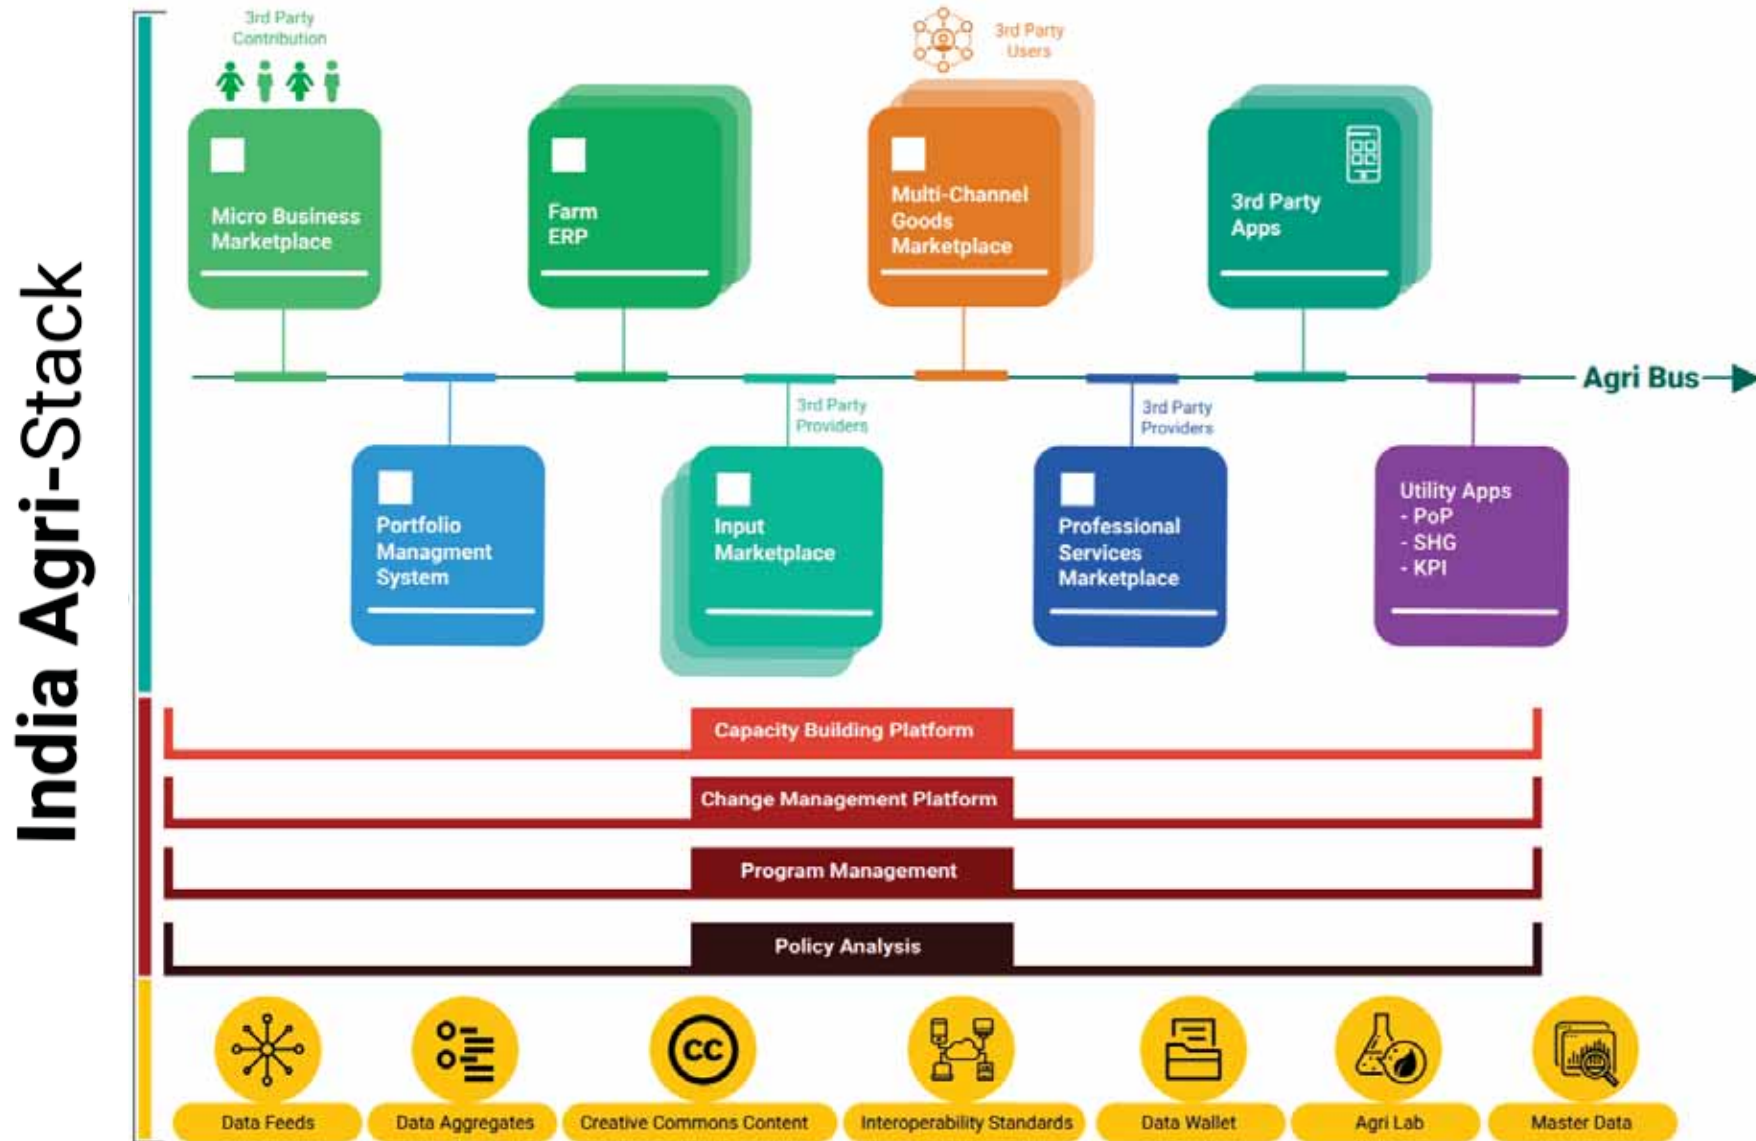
India Agri-Stack

3rd Party Contribution

3rd Party Users

Micro Business Marketplace

Farm ERP

Multi-Channel Goods Marketplace

3rd Party Apps

Agri Bus

3rd Party Providers

3rd Party Providers

Portfolio Managment System

Input Marketplace

Professional Services Marketplace

Utility Apps
- PoP
- SHG
- KPI

Capacity Building Platform

Change Management Platform

Program Management

Policy Analysis

cc

Data Feeds

Data Aggregates

Creative Commons Content

Interoperability Standards

Data Wallet

Agri Lab

Master Data